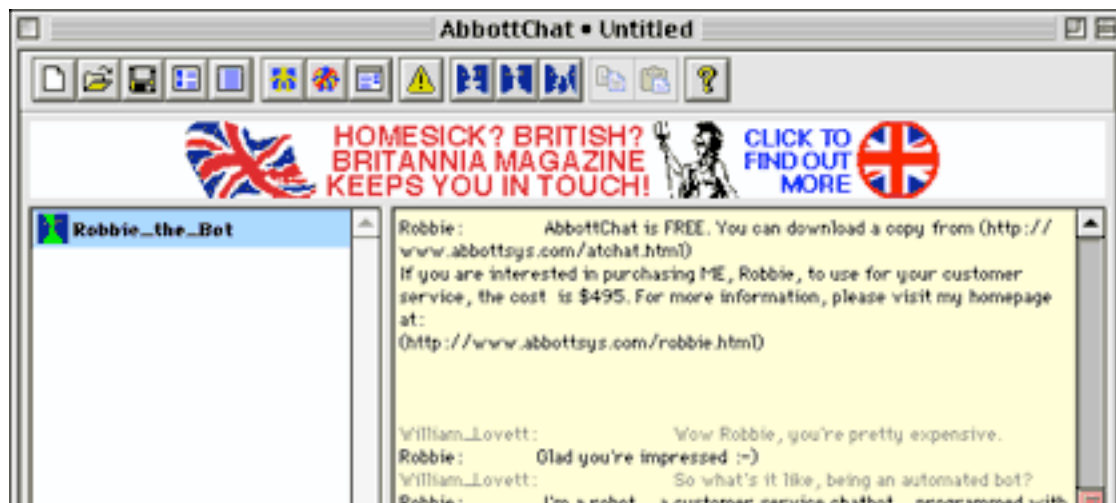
AbbottChat • Untitled

HOMESICK? BRITISH? BRITANNIA MAGAZINE KEEPS YOU IN TOUCH!

CLICK TO FIND OUT MORE

Robbie_the_Bot

Robbie : AbbottChat is FREE. You can download a copy from (http://www.abbottsys.com/atchat.html)
If you are interested in purchasing ME, Robbie, to use for your customer service, the cost is $495. For more information, please visit my homepage at:
(http://www.abbottsys.com/robbie.html)

William_Lovett: Wow Robbie, you're pretty expensive.
Robbie : Glad you're impressed :-)
William_Lovett: So what's it like, being an automated bot?
Robbie : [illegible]